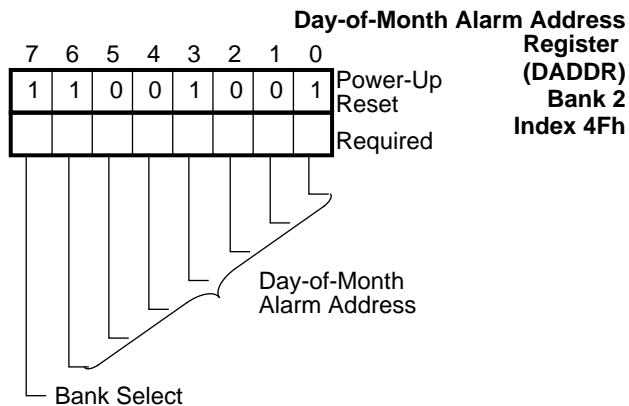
Day-of-Month Alarm Address Register (DADDR) Bank 2 Index 4Fh

| 7 | 6 | 5 | 4 | 3 | 2 | 1 | 0 | |
|---|---|---|---|---|---|---|---|---|
| 1 | 1 | 0 | 0 | 1 | 0 | 0 | 1 | Power-Up Reset |
| | | | | | | | | Required |

Day-of-Month Alarm Address

Bank Select